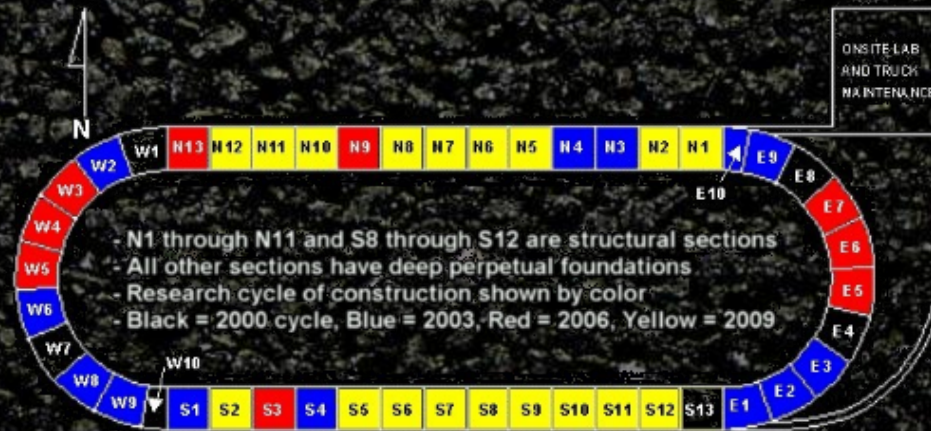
ONSITE LAB AND TRUCK MAINTENANCE

N

W1 N13 N12 N11 N10 N9 N8 N7 N6 N5 N4 N3 N2 N1 E9

E10

E8

W2

W3

W4

W5

W6

W7

W8

W9

W10

E7

E6

E5

E4

E3

E2

E1

- N1 through N11 and S8 through S12 are structural sections
- All other sections have deep perpetual foundations
- Research cycle of construction shown by color
- Black = 2000 cycle, Blue = 2003, Red = 2006, Yellow = 2009

S1 S2 S3 S4 S5 S6 S7 S8 S9 S10 S11 S12 S13